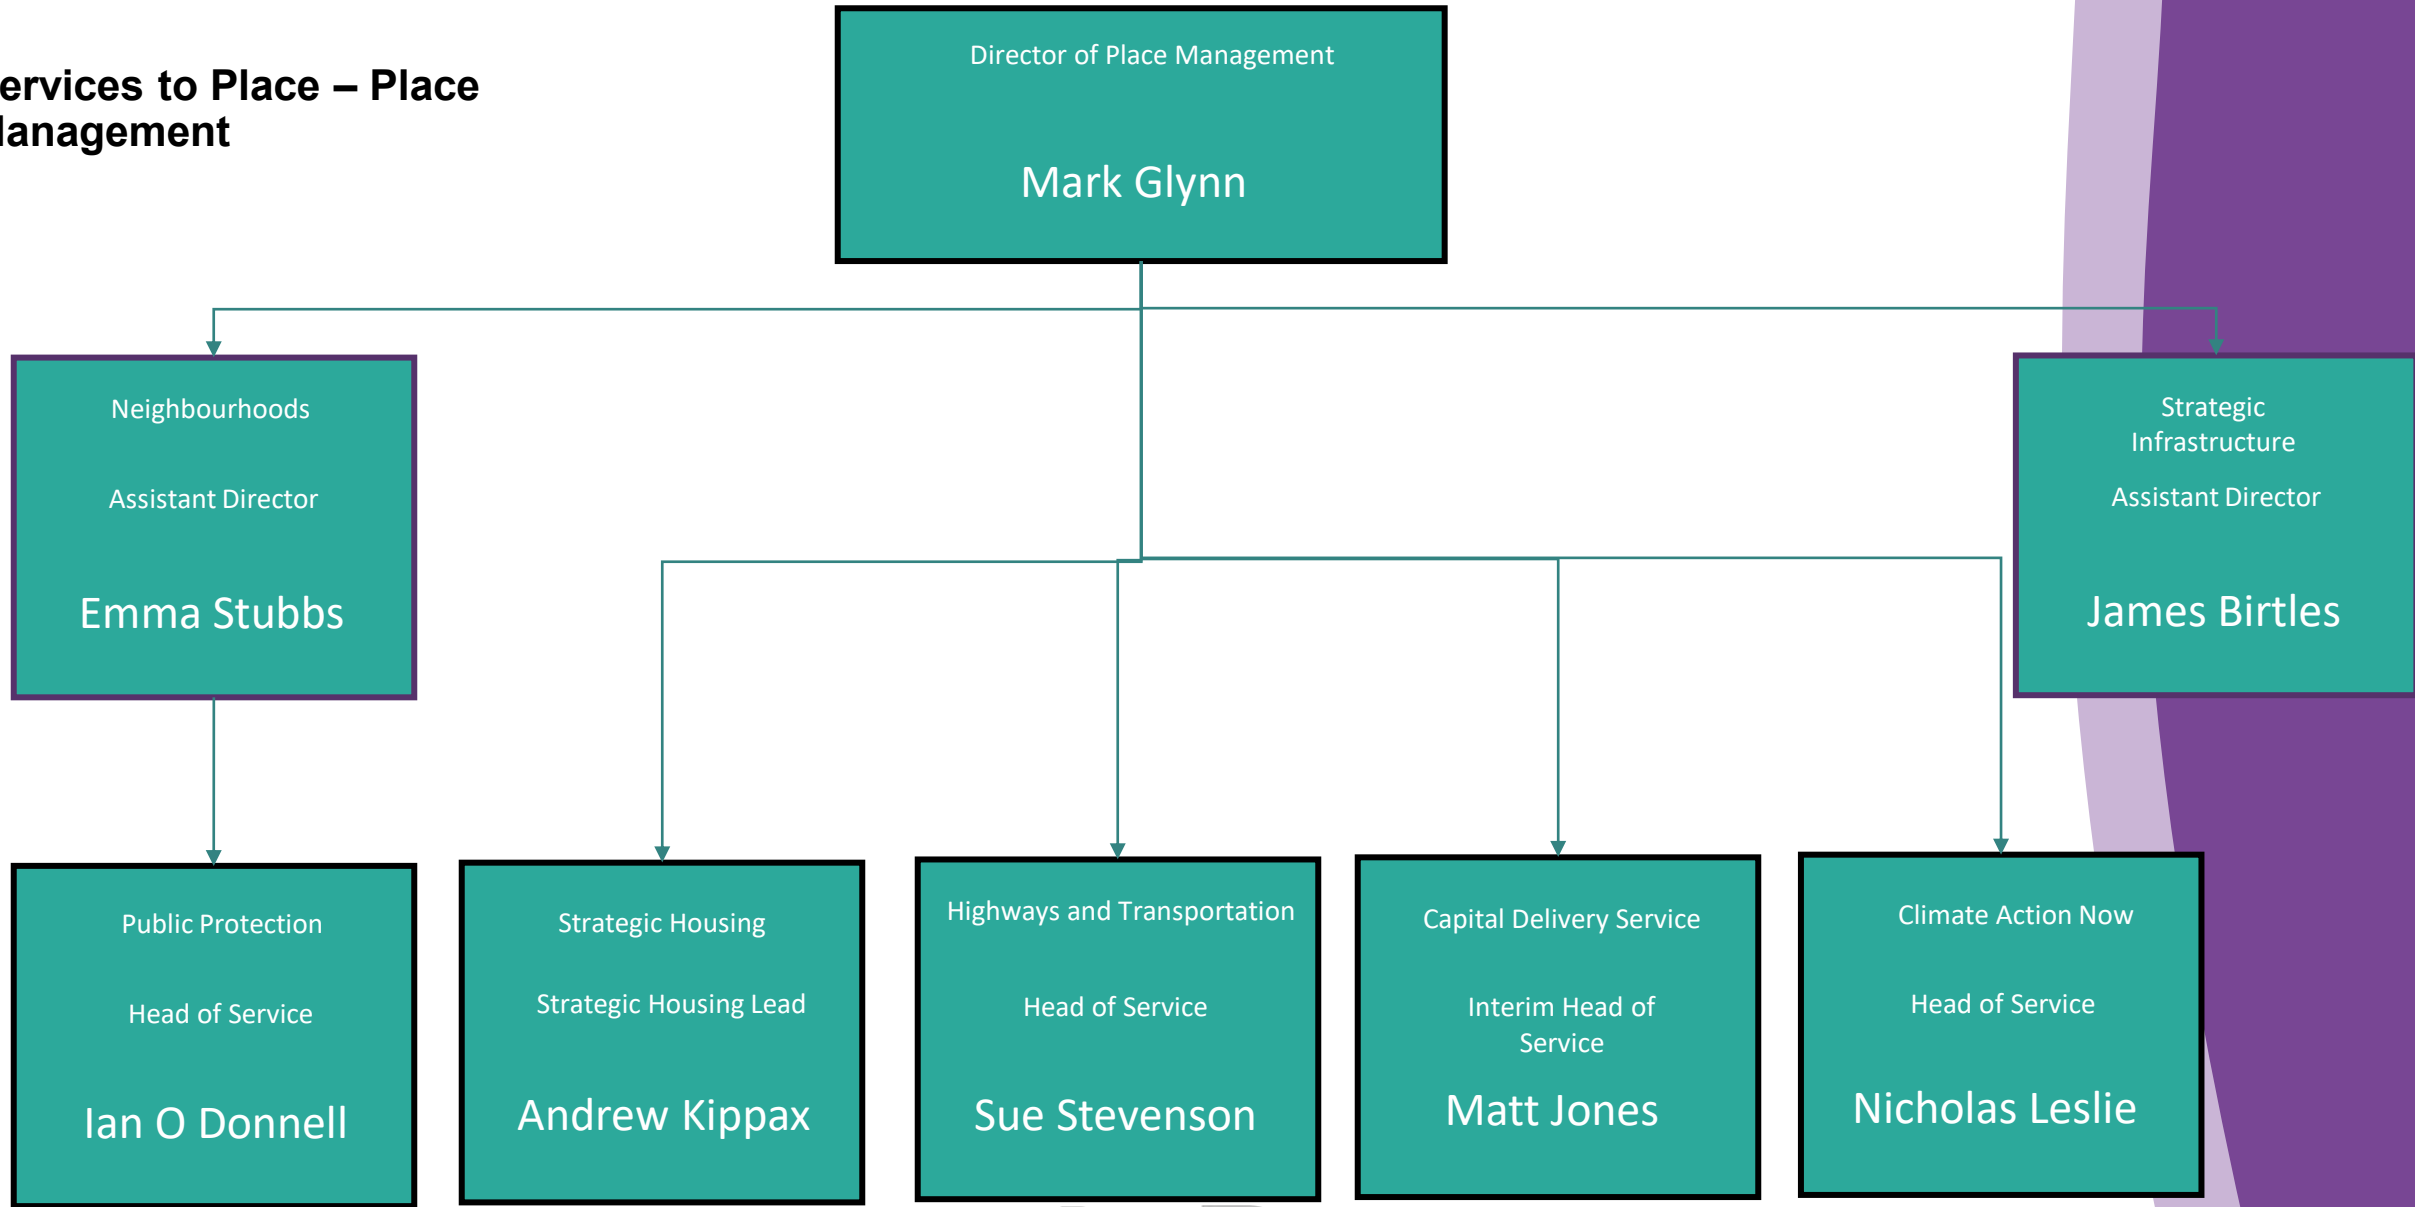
ervices to Place – Place lanagement

Director of Place Management

Mark Glynn

Neighbourhoods

Assistant Director

Emma Stubbs

Strategic Infrastructure

Assistant Director

James Birtles

Public Protection

Head of Service

Ian O Donnell

Strategic Housing

Strategic Housing Lead

Andrew Kippax

Highways and Transportation

Head of Service

Sue Stevenson

Capital Delivery Service

Interim Head of Service

Matt Jones

Climate Action Now

Head of Service

Nicholas Leslie